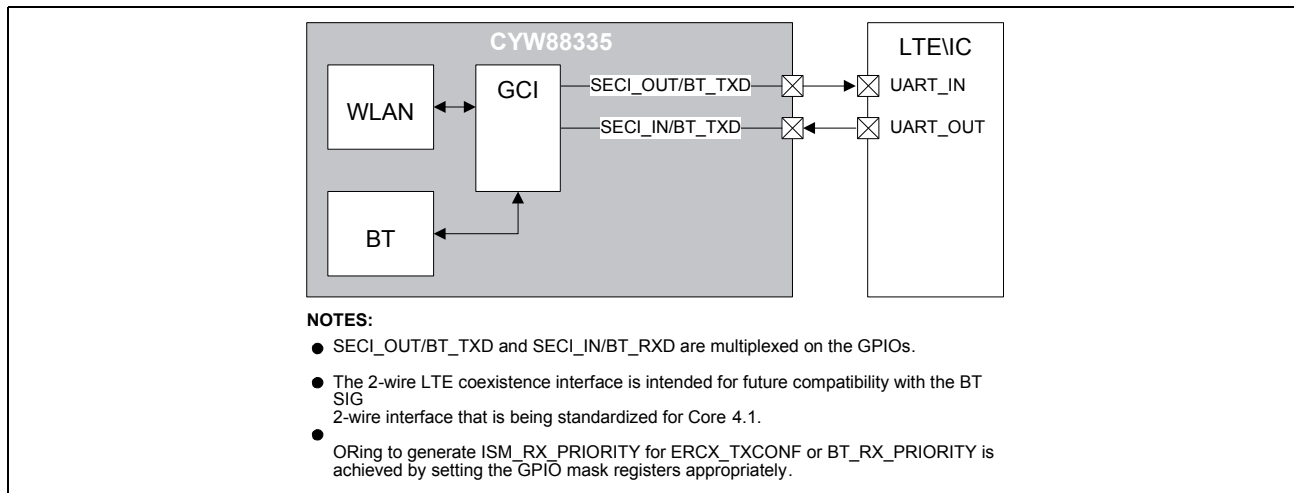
CYW88335

WLAN

GCI

BT

SECI_OUT/BT_TXD

SECI_IN/BT_TXD

LTE\IC

UART_IN

UART_OUT

NOTES:

SECI_OUT/BT_TXD and SECI_IN/BT_RXD are multiplexed on the GPIOs.

The 2-wire LTE coexistence interface is intended for future compatibility with the BT SIG
2-wire interface that is being standardized for Core 4.1.

ORing to generate ISM_RX_PRIORITY for ERCX_TXCONF or BT_RX_PRIORITY is achieved by setting the GPIO mask registers appropriately.